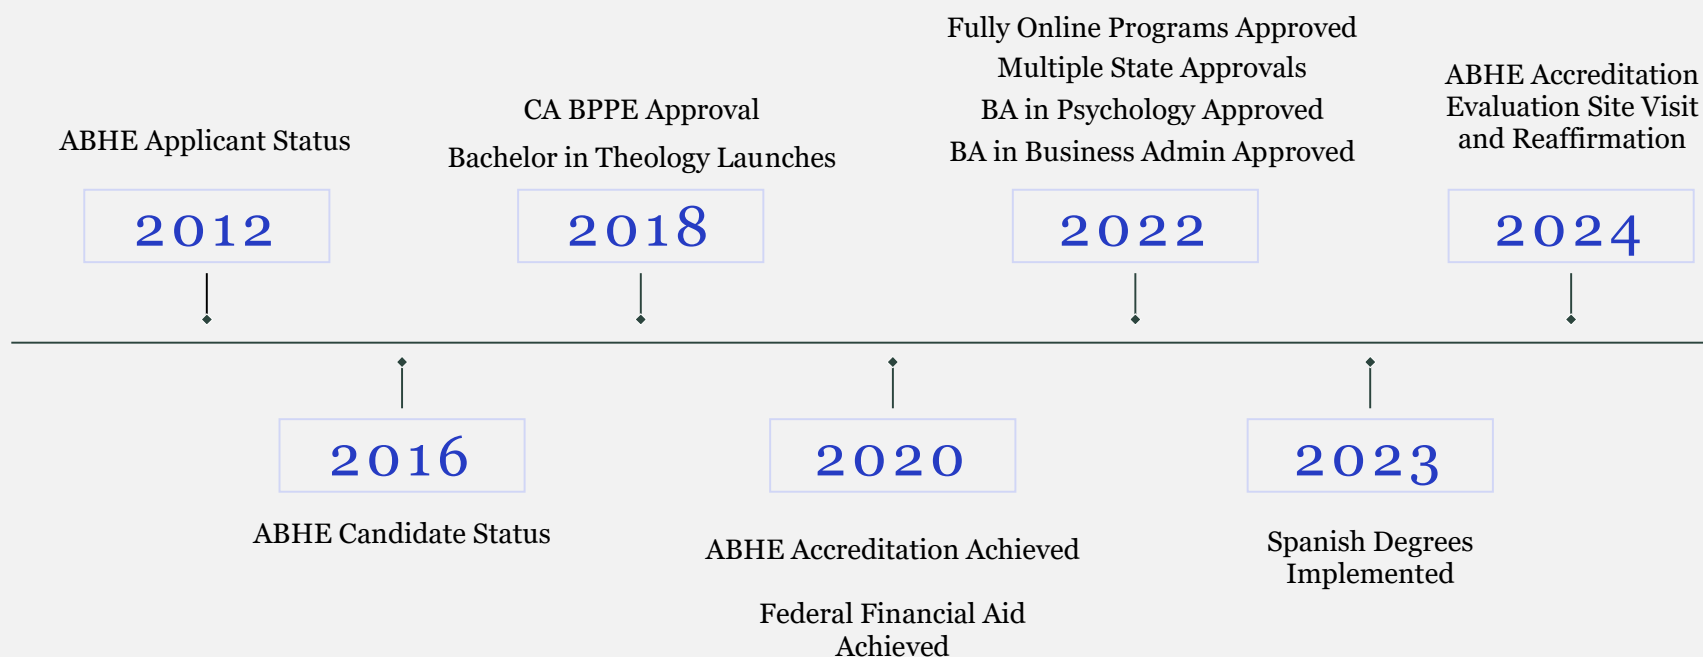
ABHE Applicant Status

2012

2016

ABHE Candidate Status

CA BPPE Approval

Bachelor in Theology Launches

2018

2020

ABHE Accreditation Achieved

Federal Financial Aid Achieved

Fully Online Programs Approved

Multiple State Approvals

BA in Psychology Approved

BA in Business Admin Approved

2022

2023

Spanish Degrees Implemented

ABHE Accreditation Evaluation Site Visit and Reaffirmation

2024